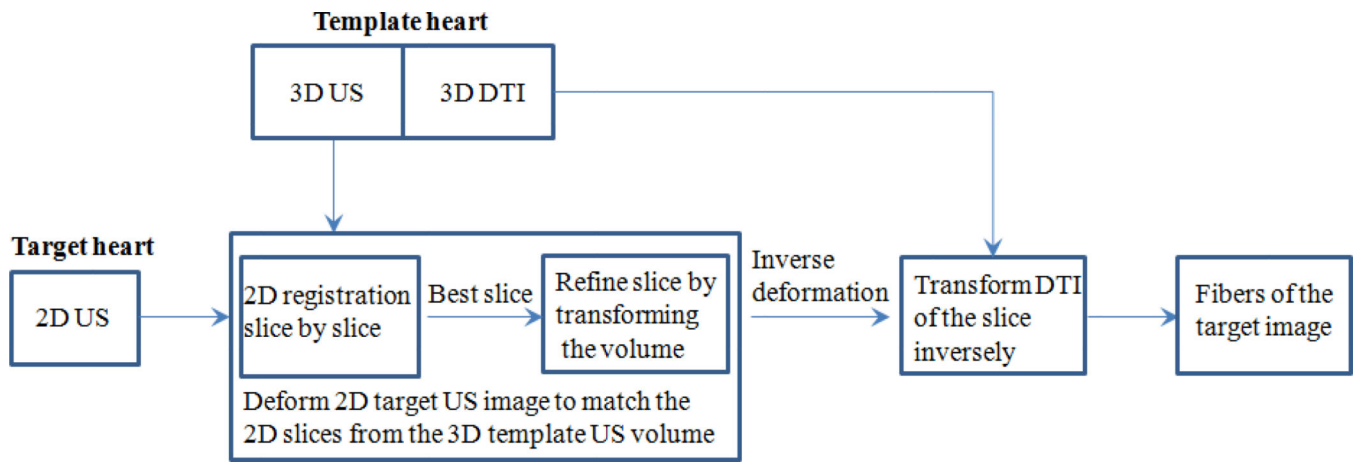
Template heart

3D US

3D DTI

Target heart

2D US

2D registration slice by slice

Best slice

Refine slice by transforming the volume

Deform 2D target US image to match the 2D slices from the 3D template US volume

Inverse deformation

Transform DTI of the slice inversely

Fibers of the target image